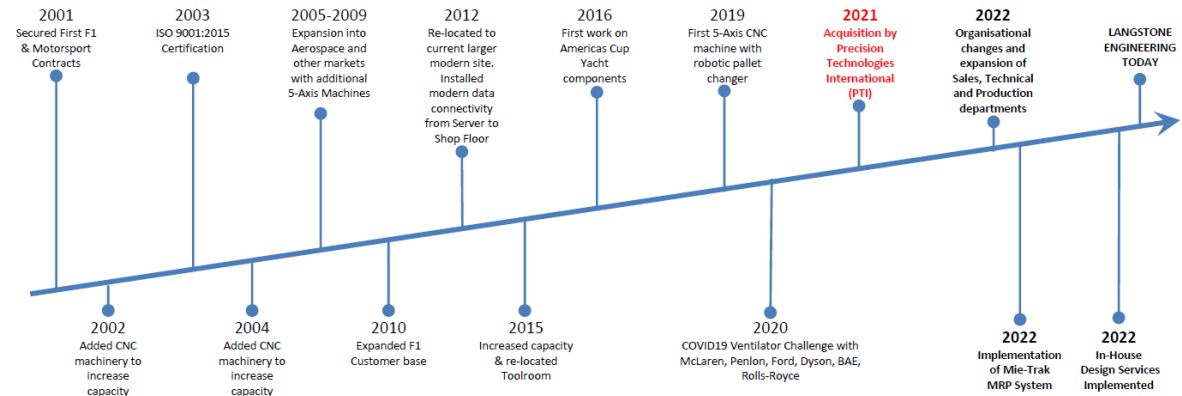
2001
Secured First F1 & Motorsport Contracts

2003
ISO 9001:2015 Certification

2005-2009
Expansion into Aerospace and other markets with additional 5-Axis Machines

2012
Re-located to current larger modern site. Installed modern data connectivity from Server to Shop Floor

2016
First work on Americas Cup Yacht components

2019
First 5-Axis CNC machine with robotic pallet changer

2021
Acquisition by Precision Technologies International (PTI)

2022
Organisational changes and expansion of Sales, Technical and Production departments

LANGSTONE ENGINEERING TODAY

2002
Added CNC machinery to increase capacity

2004
Added CNC machinery to increase capacity

2010
Expanded F1 Customer base

2015
Increased capacity & re-located Toolroom

2020
COVID19 Ventilator Challenge with McLaren, Penlon, Ford, Dyson, BAE, Rolls-Royce

2022
Implementation of Mie-Trak MRP System

2022
In-House Design Services Implemented